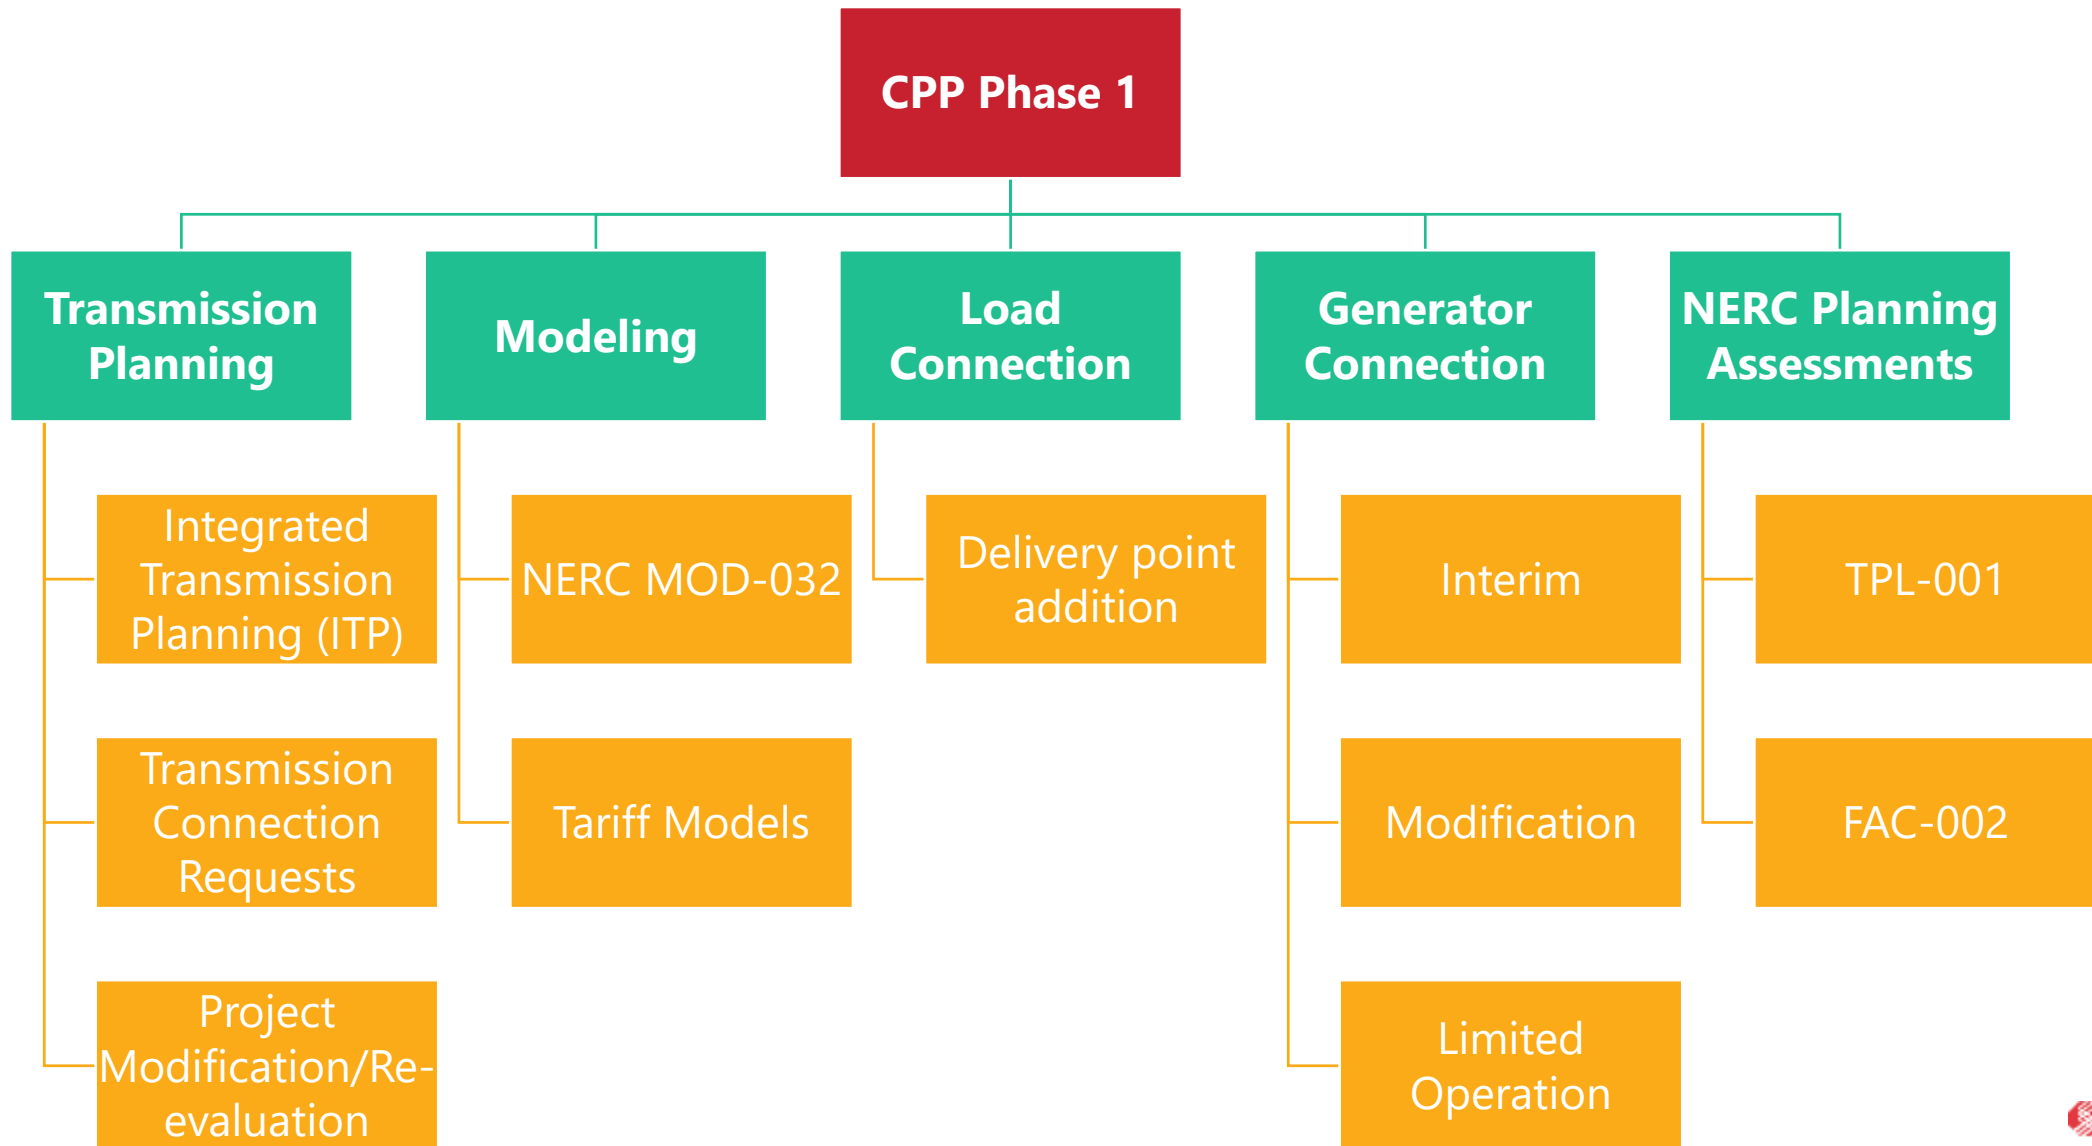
CPP Phase 1

Transmission Planning

Integrated Transmission Planning (ITP)

Transmission Connection Requests

Project Modification/Re-evaluation

Modeling

NERC MOD-032

Tariff Models

Load Connection

Delivery point addition

Generator Connection

Interim

Modification

Limited Operation

NERC Planning Assessments

TPL-001

FAC-002